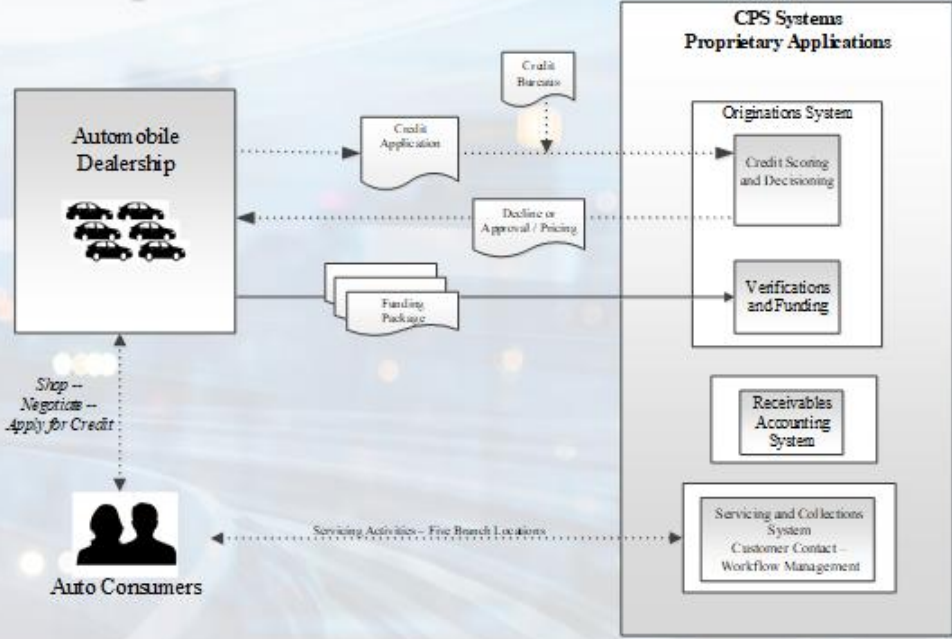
CPS Systems
Proprietary Applications

Automobile Dealership

Credit Bureaus

Credit Application

Originations System

Credit Scoring and Decisioning

Decline or Approval / Pricing

Funding Package

Verifications and Funding

Shop -- Negotiate -- Apply for Credit

Receivables Accounting System

Servicing Activities – Five Branch Locations

Servicing and Collections System
Customer Contact – Workflow Management

Auto Consumers